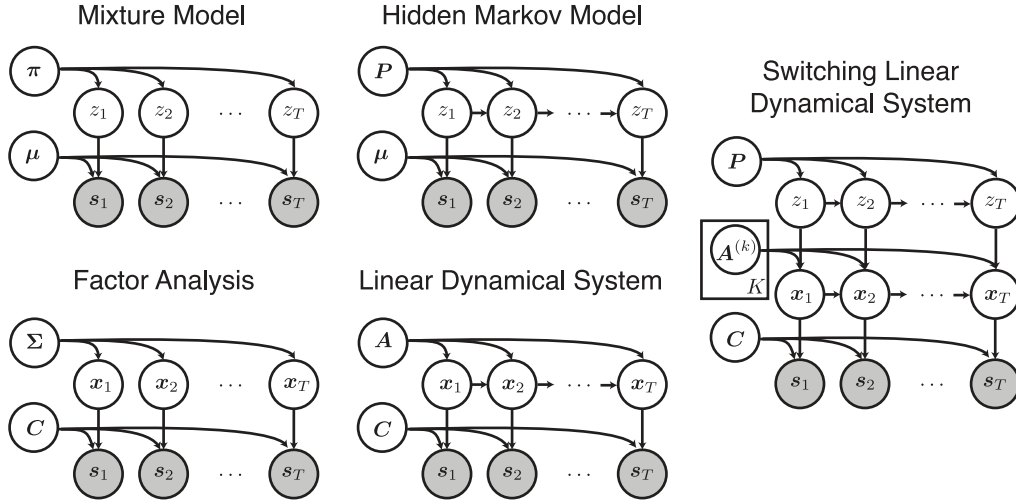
Mixture Model

$\boldsymbol{\pi}$

$z_1$ $z_2$ $\cdots$ $z_T$

$\boldsymbol{\mu}$

$\boldsymbol{s}_1$ $\boldsymbol{s}_2$ $\cdots$ $\boldsymbol{s}_T$

Hidden Markov Model

$\boldsymbol{P}$

$z_1$ $z_2$ $\cdots$ $z_T$

$\boldsymbol{\mu}$

$\boldsymbol{s}_1$ $\boldsymbol{s}_2$ $\cdots$ $\boldsymbol{s}_T$

Switching Linear Dynamical System

$\boldsymbol{P}$

$z_1$ $z_2$ $\cdots$ $z_T$

$\boldsymbol{A}^{(k)}$

$K$

$\boldsymbol{x}_1$ $\boldsymbol{x}_2$ $\cdots$ $\boldsymbol{x}_T$

$\boldsymbol{C}$

$\boldsymbol{s}_1$ $\boldsymbol{s}_2$ $\cdots$ $\boldsymbol{s}_T$

Factor Analysis

$\boldsymbol{\Sigma}$

$\boldsymbol{x}_1$ $\boldsymbol{x}_2$ $\cdots$ $\boldsymbol{x}_T$

$\boldsymbol{C}$

$\boldsymbol{s}_1$ $\boldsymbol{s}_2$ $\cdots$ $\boldsymbol{s}_T$

Linear Dynamical System

$\boldsymbol{A}$

$\boldsymbol{x}_1$ $\boldsymbol{x}_2$ $\cdots$ $\boldsymbol{x}_T$

$\boldsymbol{C}$

$\boldsymbol{s}_1$ $\boldsymbol{s}_2$ $\cdots$ $\boldsymbol{s}_T$